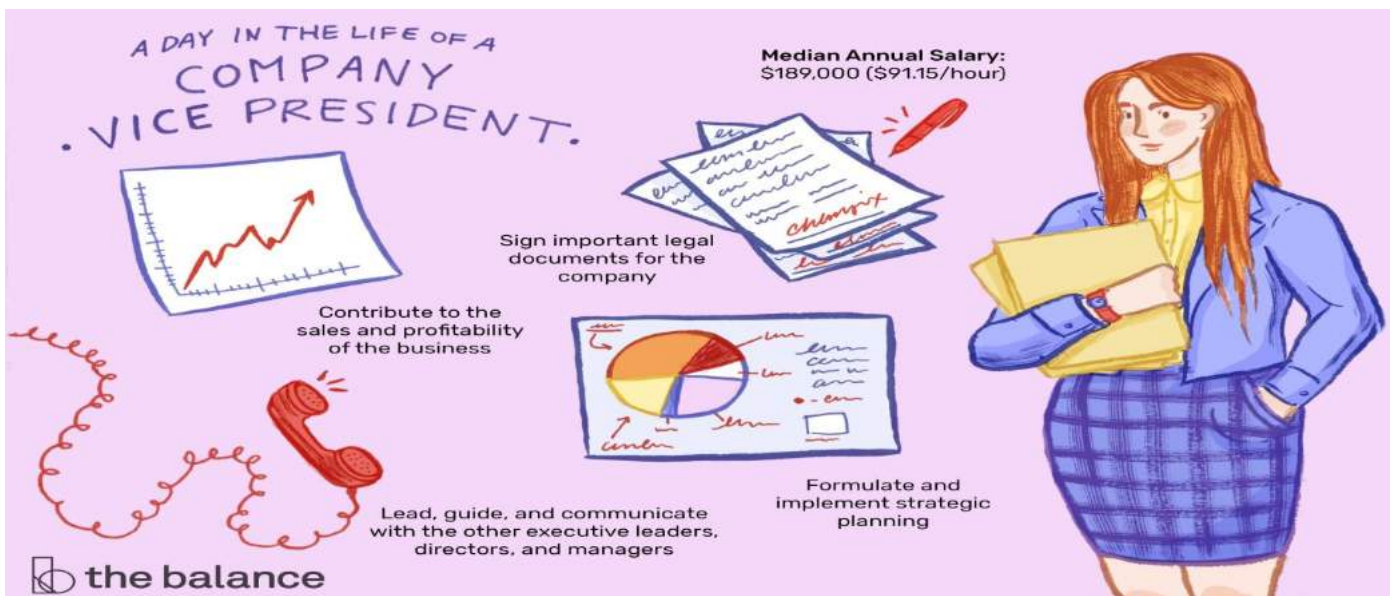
A DAY IN THE LIFE OF A COMPANY VICE PRESIDENT

Median Annual Salary:
$189,000 ($91.15/hour)

Sign important legal documents for the company

Contribute to the sales and profitability of the business

Lead, guide, and communicate with the other executive leaders, directors, and managers

Formulate and implement strategic planning

the balance